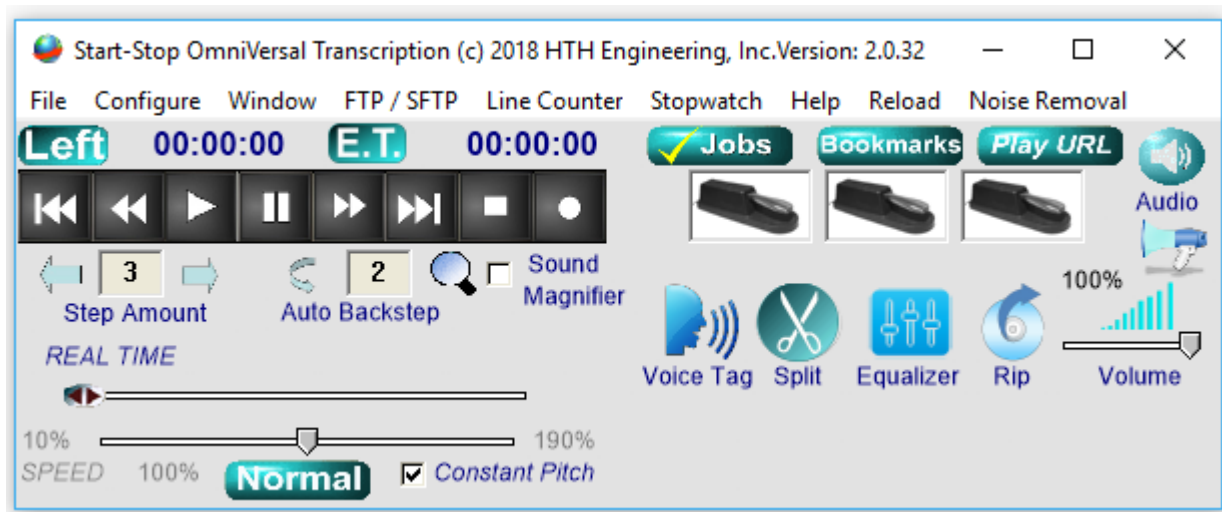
Start-Stop OmniVersal Transcription (c) 2018 HTH Engineering, Inc.Version: 2.0.32

File Configure Window FTP / SFTP Line Counter Stopwatch Help Reload Noise Removal

Left 00:00:00 E.T. 00:00:00

Jobs Bookmarks Play URL

Audio

3 Step Amount

2 Auto Backstep

Sound Magnifier

100%

Voice Tag Split Equalizer Rip Volume

REAL TIME

10% 190%

SPEED 100% Normal Constant Pitch